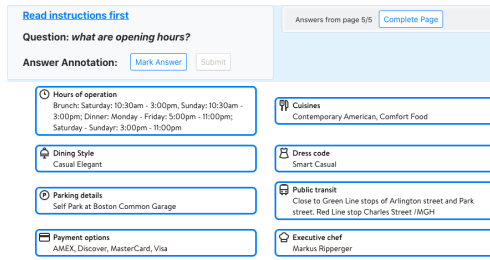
Read instructions first

Question: what are opening hours?

Answer Annotation: Mark Answer Submit

Answers from page 5/5 Complete Page

Hours of operation
Brunch: Saturday: 10:30am - 3:00pm, Sunday: 10:30am - 3:00pm; Dinner: Monday - Friday: 5:00pm - 11:00pm; Saturday - Sunday: 3:00pm - 11:00pm

Cuisines
Contemporary American, Comfort Food

Dining Style
Casual Elegant

Dress code
Smart Casual

Parking details
Self Park at Boston Common Garage

Public transit
Close to Green Line stops of Arlington street and Park street. Red Line stop Charles Street /MGH

Payment options
AMEX, Discover, MasterCard, Visa

Executive chef
Markus Ripperger